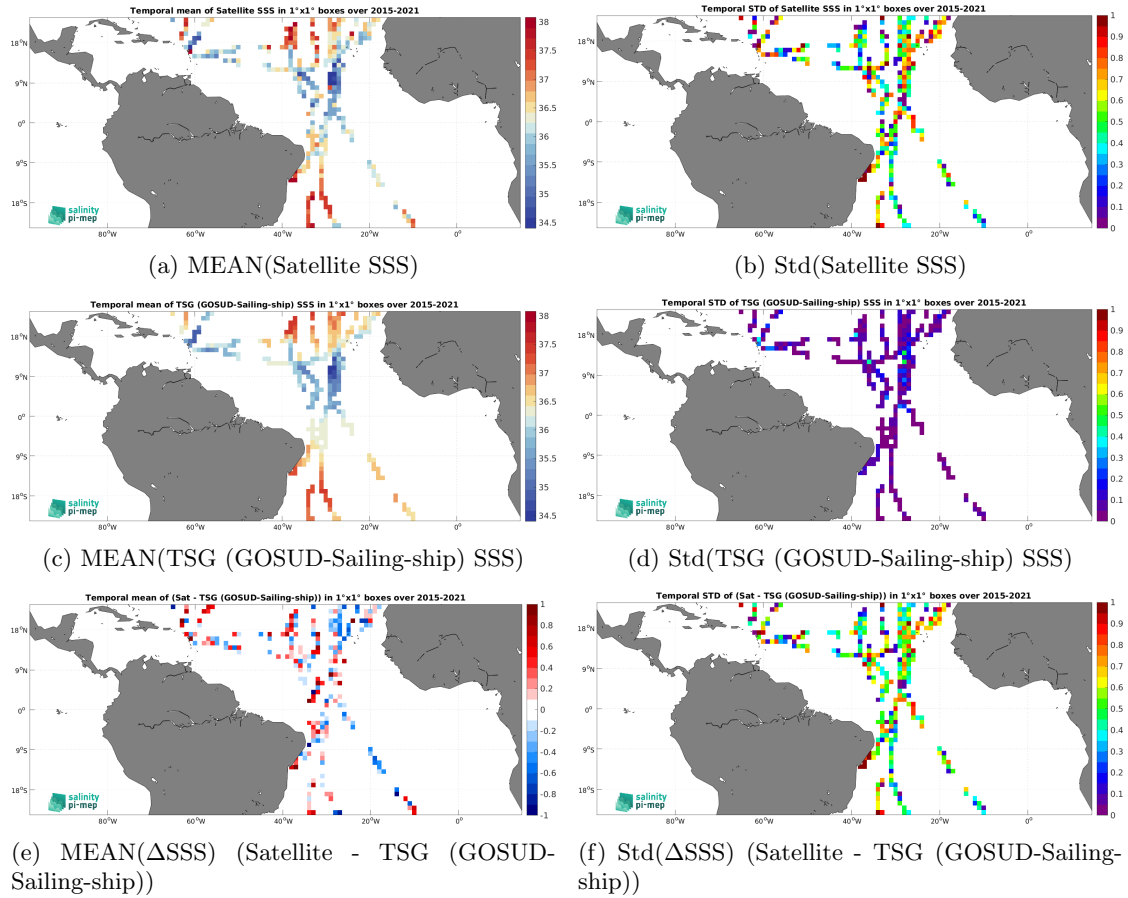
Temporal mean of Satellite SSS in 1°x1° boxes over 2015-2021

38
37.5
37
36.5
36
35.5
35
34.5

18°N
9°N
0°
9°S
18°S

80°W 60°W 40°W 20°W 0°

salinity pi-mep

(a) MEAN(Satellite SSS)

Temporal STD of Satellite SSS in 1°x1° boxes over 2015-2021

1
0.9
0.8
0.7
0.6
0.5
0.4
0.3
0.2
0.1
0

18°N
9°N
0°
9°S
18°S

80°W 60°W 40°W 20°W 0°

salinity pi-mep

(b) Std(Satellite SSS)

Temporal mean of TSG (GOSUD-Sailing-ship) SSS in 1°x1° boxes over 2015-2021

38
37.5
37
36.5
36
35.5
35
34.5

18°N
9°N
0°
9°S
18°S

80°W 60°W 40°W 20°W 0°

salinity pi-mep

(c) MEAN(TSG (GOSUD-Sailing-ship) SSS)

Temporal STD of TSG (GOSUD-Sailing-ship) SSS in 1°x1° boxes over 2015-2021

1
0.9
0.8
0.7
0.6
0.5
0.4
0.3
0.2
0.1
0

18°N
9°N
0°
9°S
18°S

80°W 60°W 40°W 20°W 0°

salinity pi-mep

(d) Std(TSG (GOSUD-Sailing-ship) SSS)

Temporal mean of (Sat - TSG (GOSUD-Sailing-ship)) in 1°x1° boxes over 2015-2021

1
0.8
0.6
0.4
0.2
0
-0.2
-0.4
-0.6
-0.8
-1

18°N
9°N
0°
9°S
18°S

80°W 60°W 40°W 20°W 0°

salinity pi-mep

(e) MEAN(ΔSSS) (Satellite - TSG (GOSUD-Sailing-ship))

Temporal STD of (Sat - TSG (GOSUD-Sailing-ship)) in 1°x1° boxes over 2015-2021

1
0.9
0.8
0.7
0.6
0.5
0.4
0.3
0.2
0.1
0

18°N
9°N
0°
9°S
18°S

80°W 60°W 40°W 20°W 0°

salinity pi-mep

(f) Std(ΔSSS) (Satellite - TSG (GOSUD-Sailing-ship))